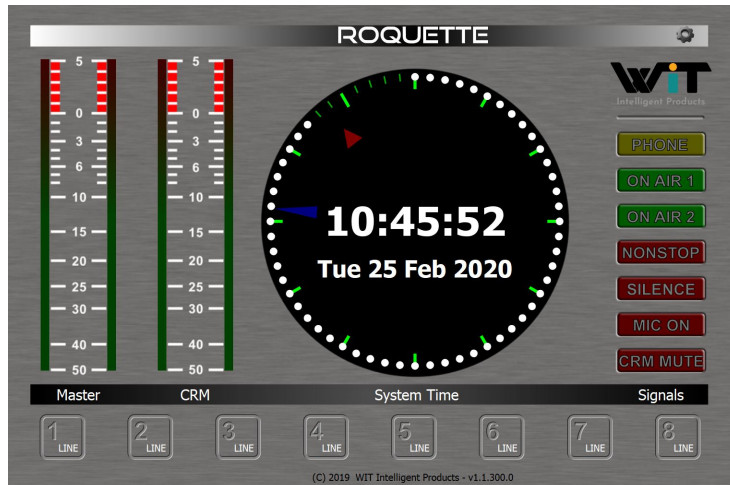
ROQUETTE

5
0
3
6
10
15
20
25
30
40
50

5
0
3
6
10
15
20
25
30
40
50

10:45:52
Tue 25 Feb 2020

WiT
Intelligent Products

PHONE
ON AIR 1
ON AIR 2
NONSTOP
SILENCE
MIC ON
CRM MUTE

Master CRM System Time Signals

1 LINE
2 LINE
3 LINE
4 LINE
5 LINE
6 LINE
7 LINE
8 LINE

(C) 2019 WIT Intelligent Products - v1.1.300.0